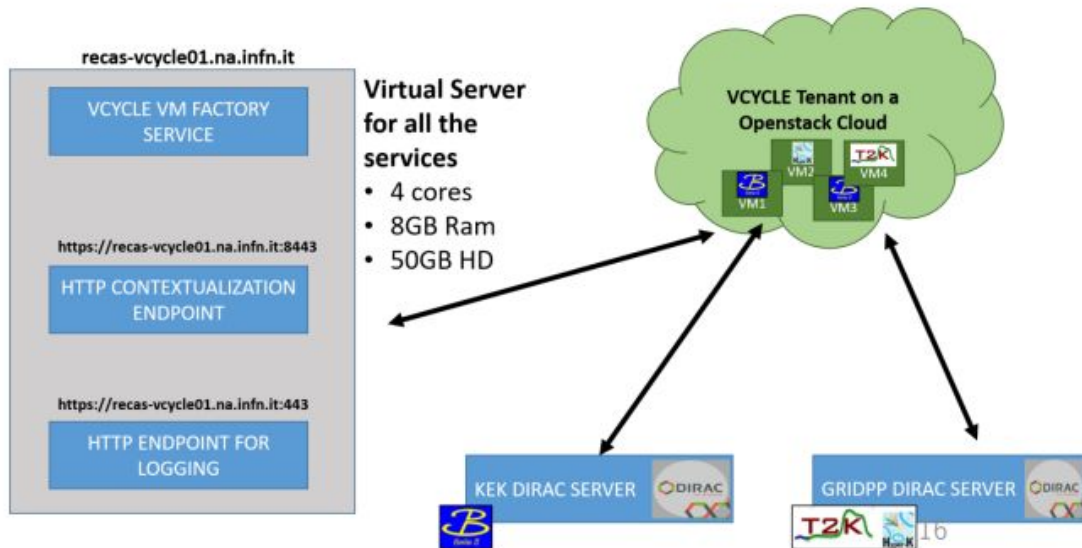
recas-vcycle01.na.infn.it

VCYCLE VM FACTORY SERVICE

https://recas-vcycle01.na.infn.it:8443

HTTP CONTEXTUALIZATION ENDPOINT

https://recas-vcycle01.na.infn.it:443

HTTP ENDPOINT FOR LOGGING

Virtual Server for all the services
• 4 cores
• 8GB Ram
• 50GB HD

VCYCLE Tenant on a Openstack Cloud

VM1 VM2 VM3 VM4

T2K

KEK DIRAC SERVER

DIRAC

GRIDPP DIRAC SERVER

DIRAC

T2K

16